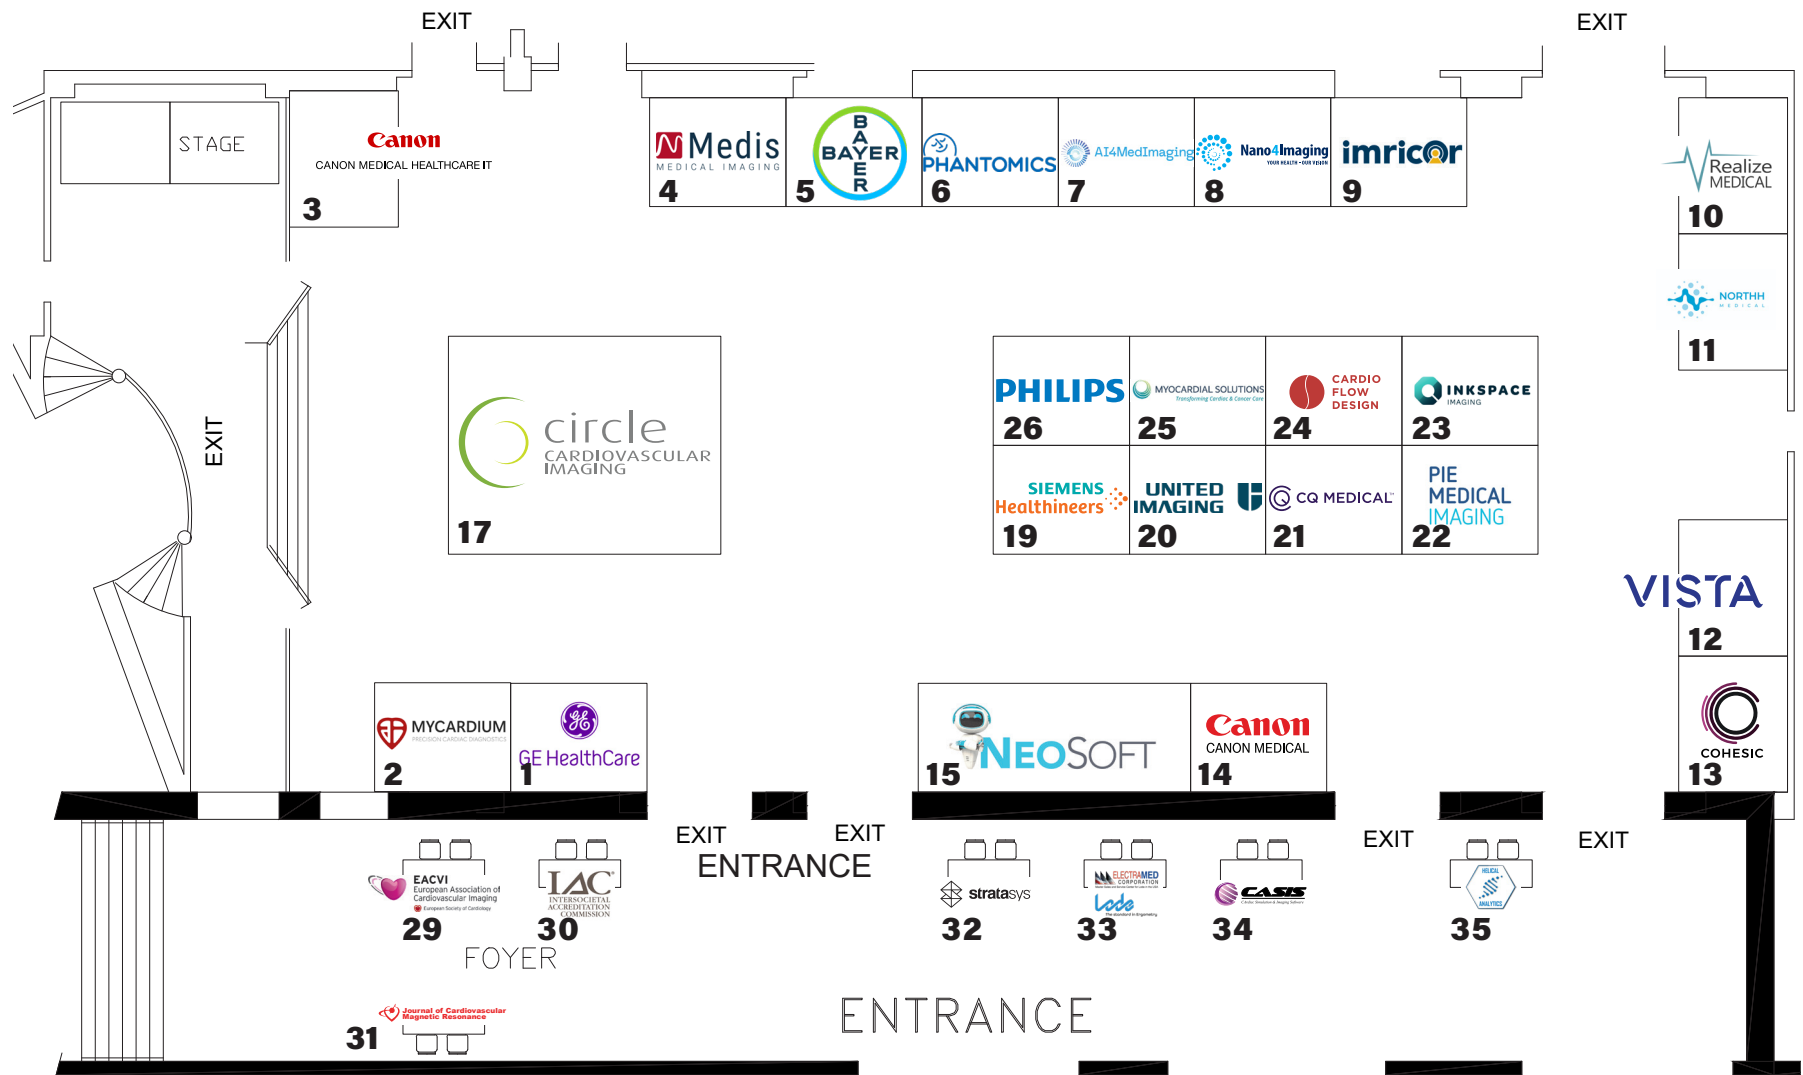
EXIT

EXIT

STAGE

Canon
CANON MEDICAL HEALTHCARE IT
3

Medis
MEDICAL IMAGING
4

BAYER
5

PHANTOMICS
6

AI4MedImaging
7

Nano4Imaging
8

imricor
9

Realize MEDICAL
10

NORTHH MEDICAL
11

EXIT

circle CARDIOVASCULAR IMAGING
17

PHILIPS
26

MYOCARDIAL SOLUTIONS
25

CARDIO FLOW DESIGN
24

INKSPACE IMAGING
23

SIEMENS Healthineers
19

UNITED IMAGING
20

CQ MEDICAL
21

PIE MEDICAL IMAGING
22

VISTA
12

COHESIC
13

MYCARDIUM
2

GE HealthCare
1

NEOSOFT
15

Canon
CANON MEDICAL
14

EXIT

EXIT

ENTRANCE

EXIT

EXIT

EACVI European Association of Cardiovascular Imaging
29

IAC INTERSOCIETAL ACCREDITATION COMMISSION
30

FOYER

stratasys
32

ELECTRAMED CORPORATION
Lode
33

CASIS
34

HELICAL ANALYTICS
35

Journal of Cardiovascular Magnetic Resonance
31

ENTRANCE